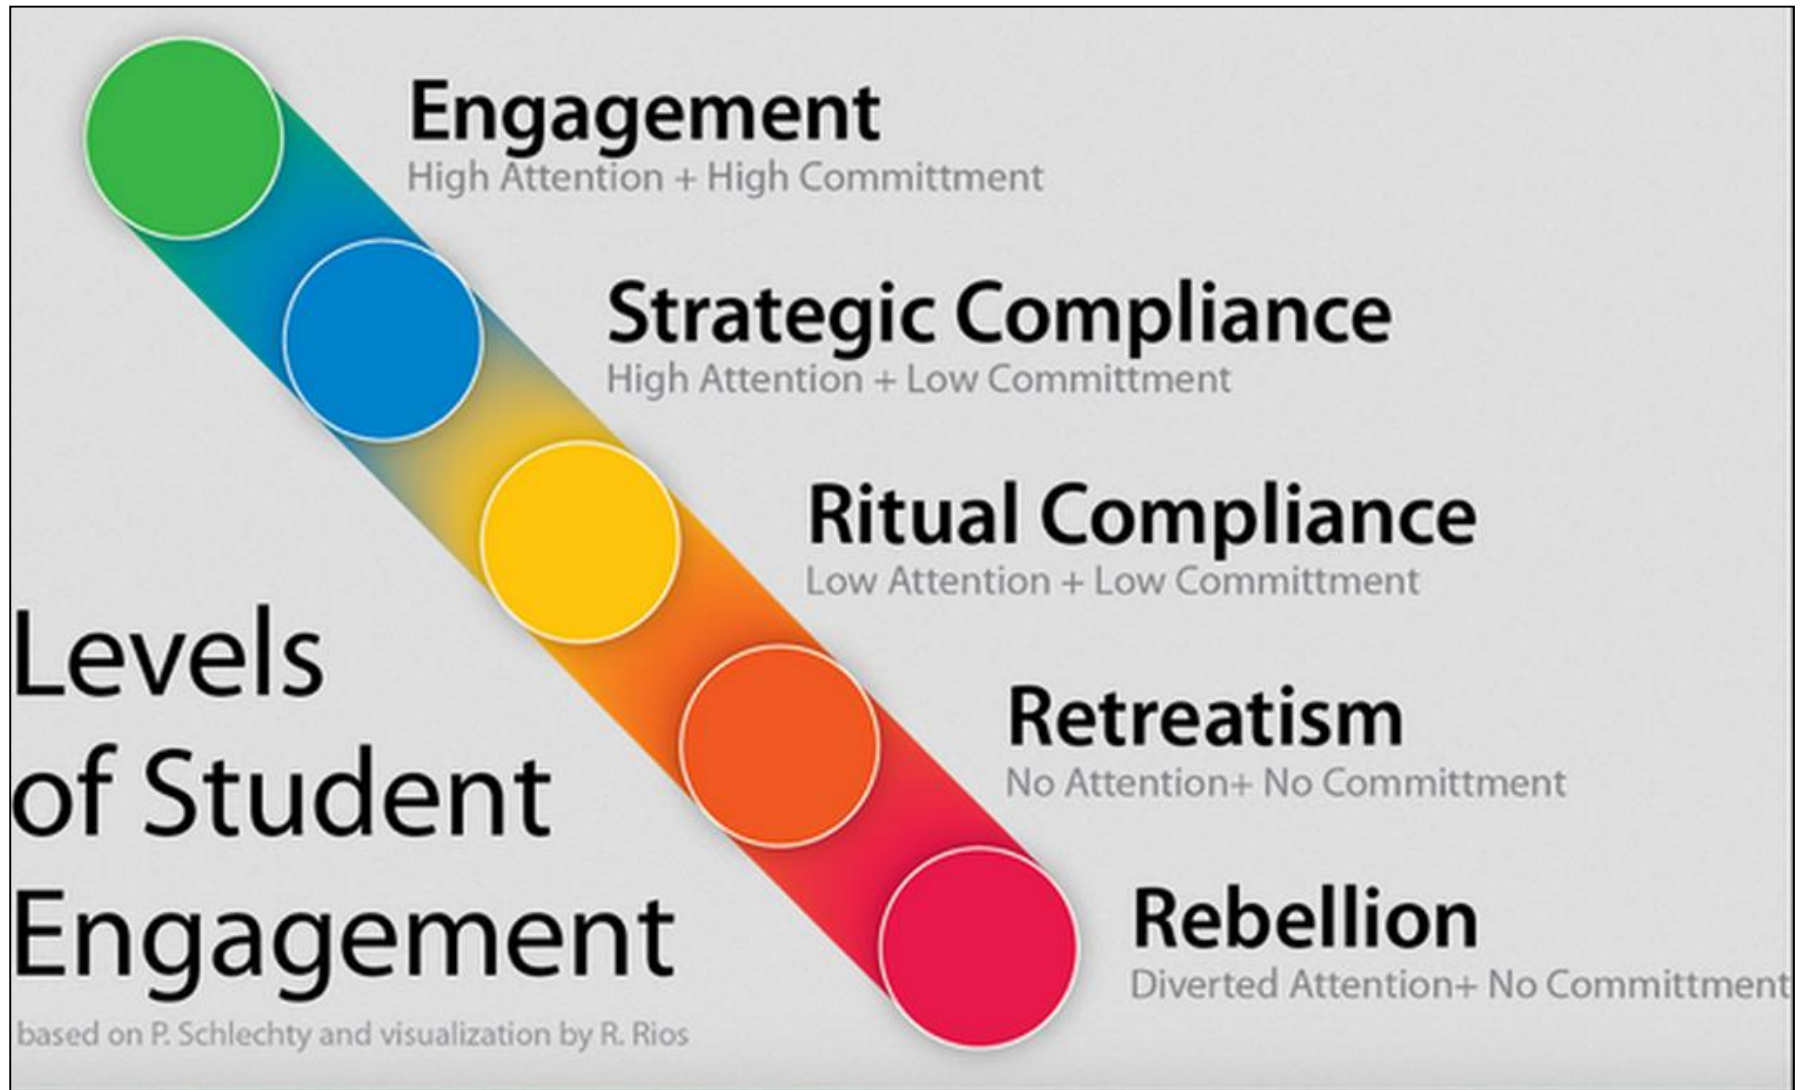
Engagement
High Attention + High Committment

Strategic Compliance
High Attention + Low Committment

Ritual Compliance
Low Attention + Low Committment

Retreatism
No Attention+ No Committment

Rebellion
Diverted Attention+ No Committment

Levels of Student Engagement

based on P. Schlechty and visualization by R. Rios